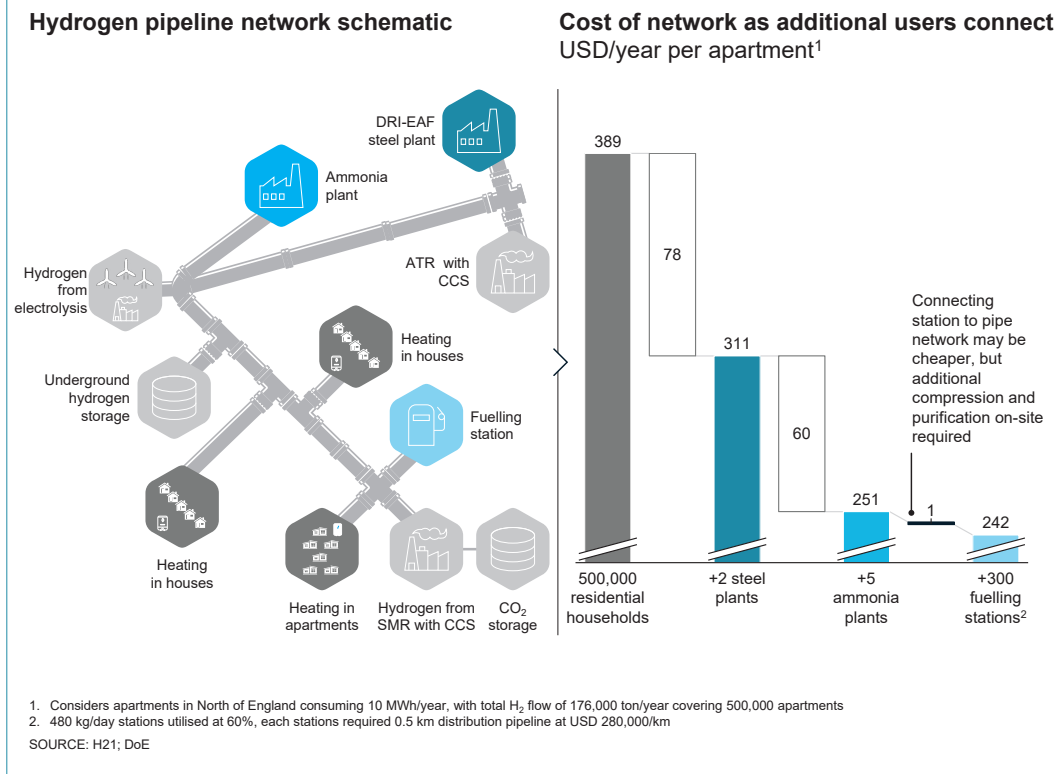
Hydrogen pipeline network schematic

DRI-EAF steel plant

Ammonia plant

Hydrogen from electrolysis

ATR with CCS

Heating in houses

Underground hydrogen storage

Fuelling station

Heating in houses

Heating in apartments

Hydrogen from SMR with CCS

$CO_2$ storage

Cost of network as additional users connect
USD/year per apartment$^1$

389

78

311

60

251

1

242

Connecting station to pipe network may be cheaper, but additional compression and purification on-site required

500,000 residential households

+2 steel plants

+5 ammonia plants

+300 fuelling stations$^2$

1. Considers apartments in North of England consuming 10 MWh/year, with total $H_2$ flow of 176,000 ton/year covering 500,000 apartments
2. 480 kg/day stations utilised at 60%, each stations required 0.5 km distribution pipeline at USD 280,000/km

SOURCE: H21; DoE